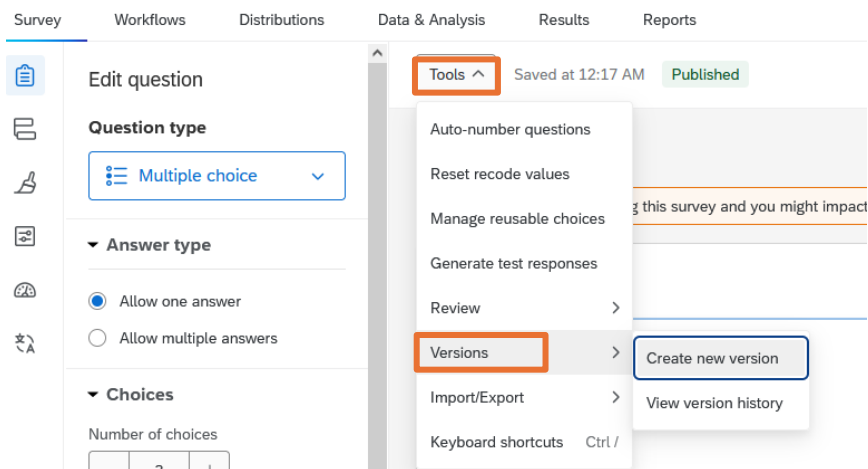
Survey Workflows Distributions Data & Analysis Results Reports

Edit question

Question type

Multiple choice

Answer type

Allow one answer

Allow multiple answers

Choices

Number of choices

Tools

Saved at 12:17 AM

Published

Auto-number questions

Reset recode values

Manage reusable choices

Generate test responses

Review

Versions

Import/Export

Keyboard shortcuts Ctrl /

Create new version

View version history

g this survey and you might impact